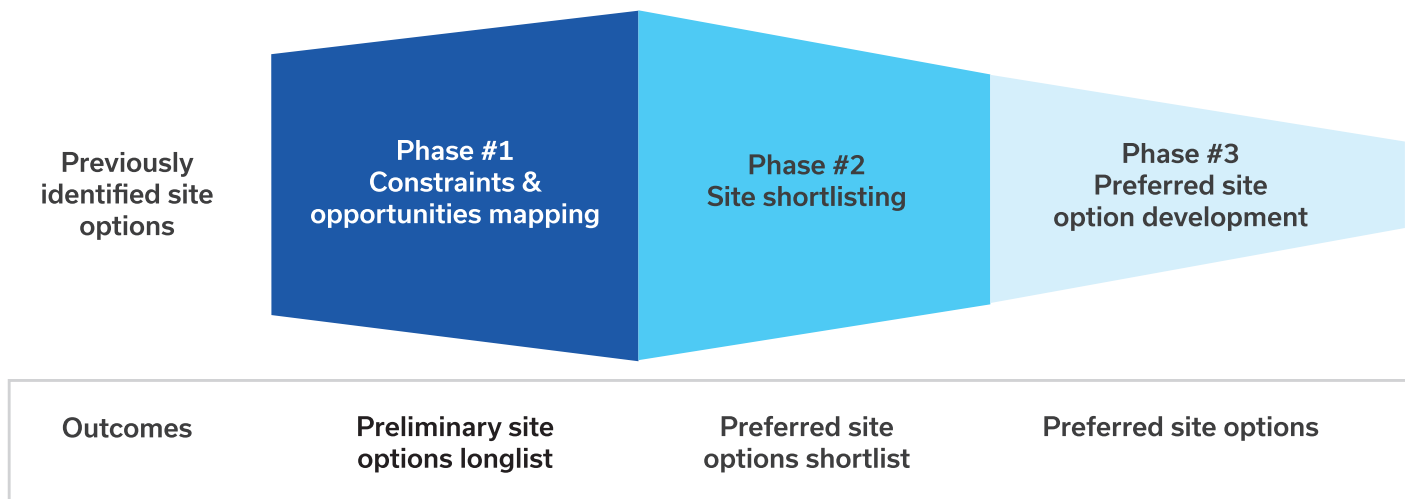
Previously identified site options

Phase #1
Constraints & opportunities mapping

Phase #2
Site shortlisting

Phase #3
Preferred site option development

Outcomes

Preliminary site options longlist

Preferred site options shortlist

Preferred site options